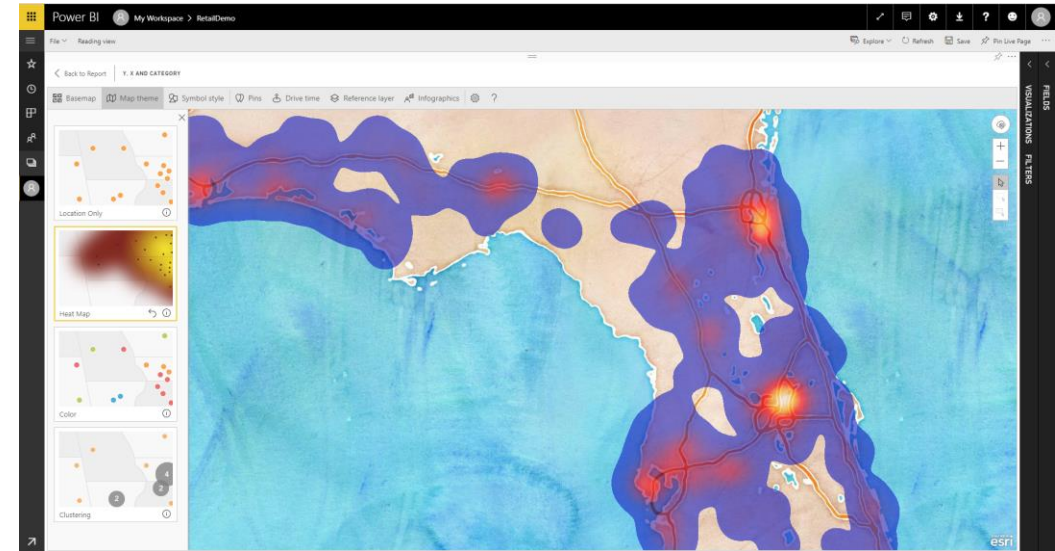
Power BI My Workspace > RetailDemo

File Reading view

Explore Refresh Save Pin Live Page

Back to Report Y, X AND CATEGORY

Basemap Map theme Symbol style Pins Drive time Reference layer Infographics ?

Location Only

Heat Map

Color

Clustering

4

2

2

VISUALIZATIONS

FIELDS

FILTERS

esri